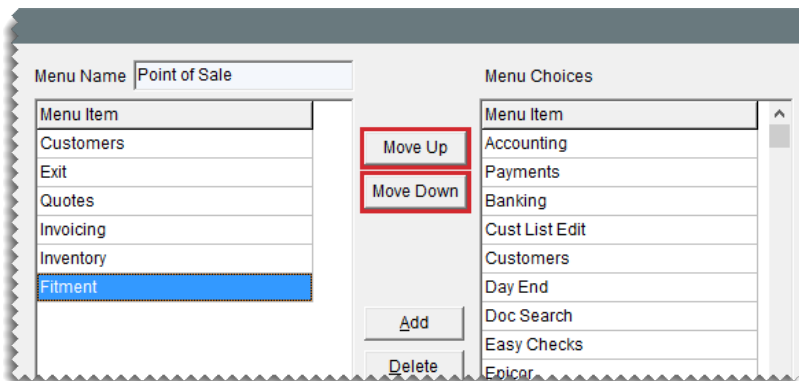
Menu Name Point of Sale

Menu Choices

| Menu Item |
|---|
| Customers |
| Exit |
| Quotes |
| Invoicing |
| Inventory |
| Fitment |

Move Up

Move Down

Add

Delete

| Menu Item |
|---|
| Accounting |
| Payments |
| Banking |
| Cust List Edit |
| Customers |
| Day End |
| Doc Search |
| Easy Checks |
| Epicor |